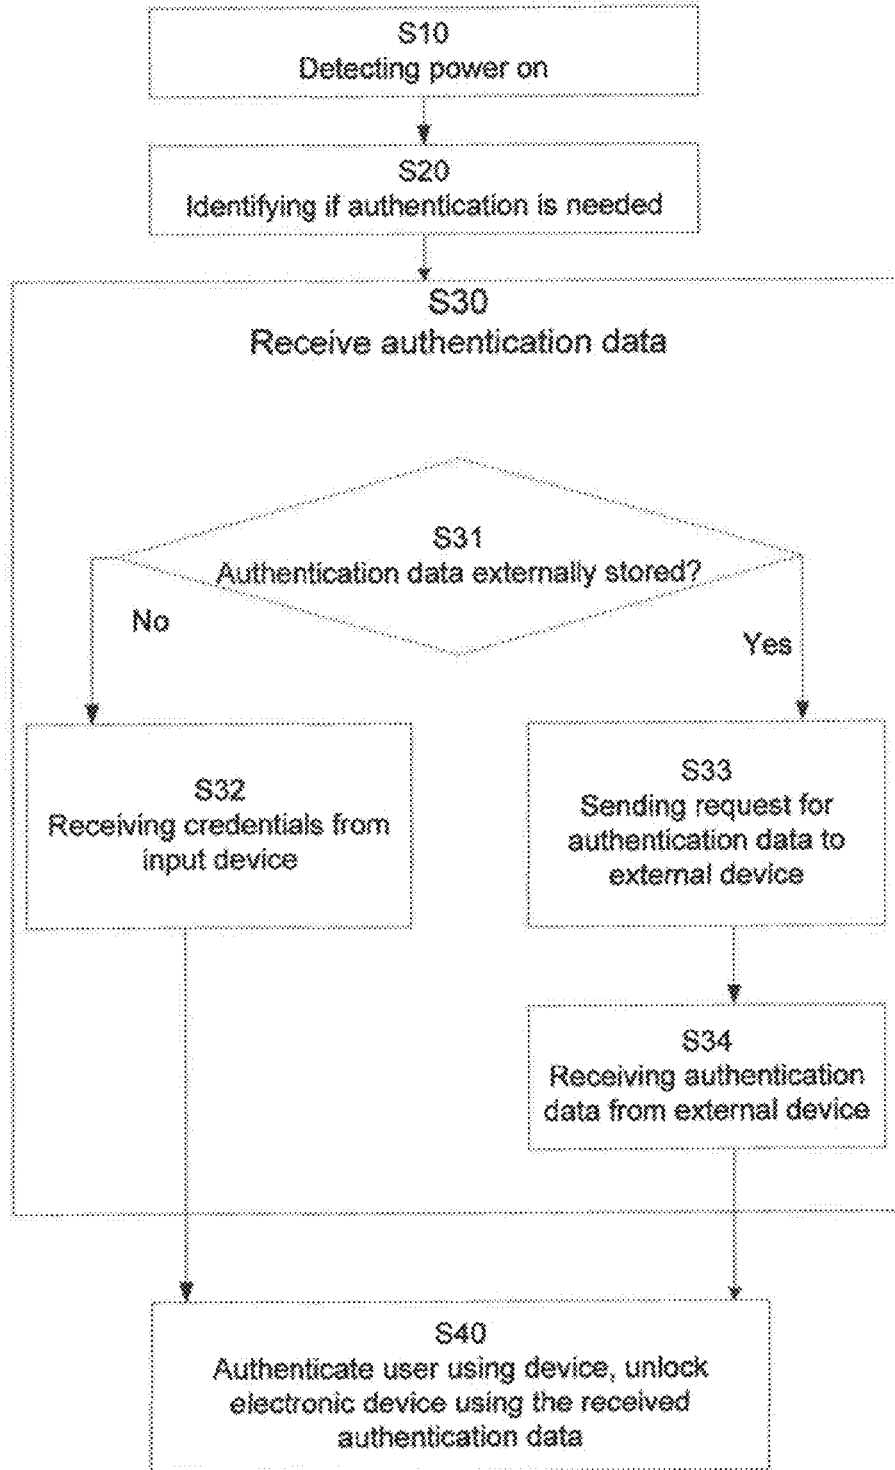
S10
Detecting power on

S20
Identifying if authentication is needed

S30
Receive authentication data

S31
Authentication data externally stored?

No

Yes

S32
Receiving credentials from input device

S33
Sending request for authentication data to external device

S34
Receiving authentication data from external device

S40
Authenticate user using device, unlock electronic device using the received authentication data